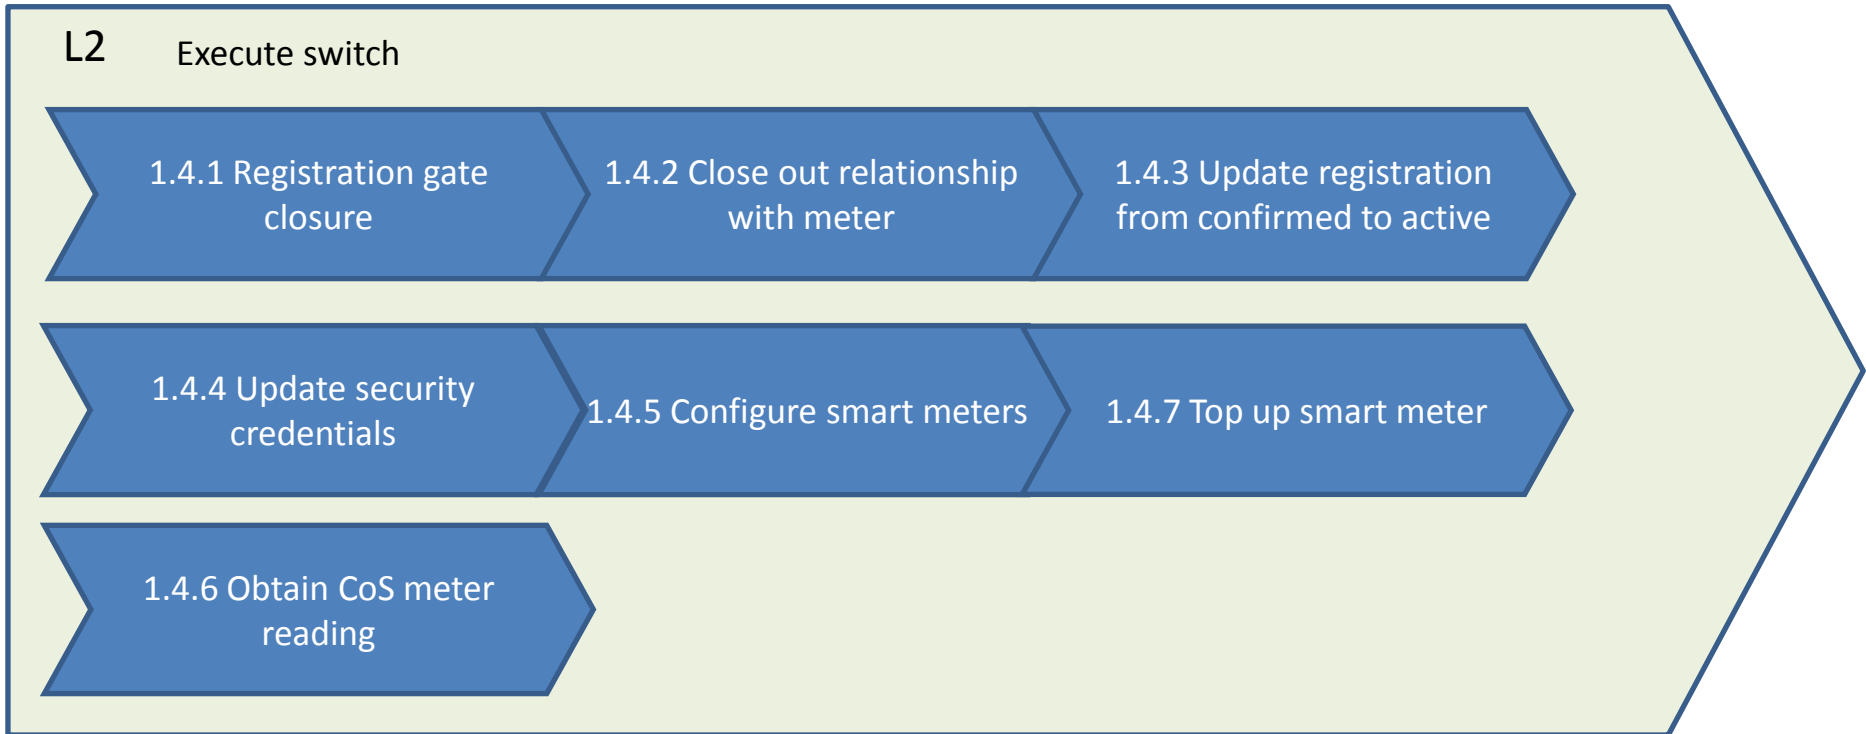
L2 Execute switch

1.4.1 Registration gate closure

1.4.2 Close out relationship with meter

1.4.3 Update registration from confirmed to active

1.4.4 Update security credentials

1.4.5 Configure smart meters

1.4.7 Top up smart meter

1.4.6 Obtain CoS meter reading